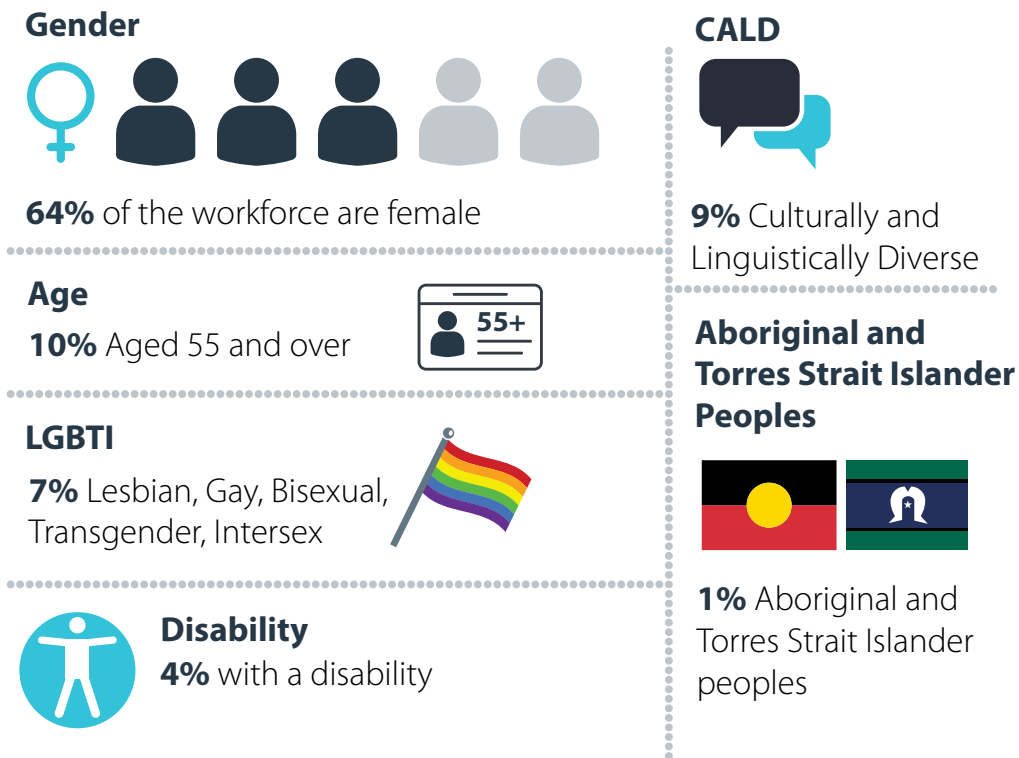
Gender

64% of the workforce are female

Age

10% Aged 55 and over

55+

LGBTI

7% Lesbian, Gay, Bisexual, Transgender, Intersex

Disability

4% with a disability

CALD

9% Culturally and Linguistically Diverse

Aboriginal and Torres Strait Islander Peoples

1% Aboriginal and Torres Strait Islander peoples